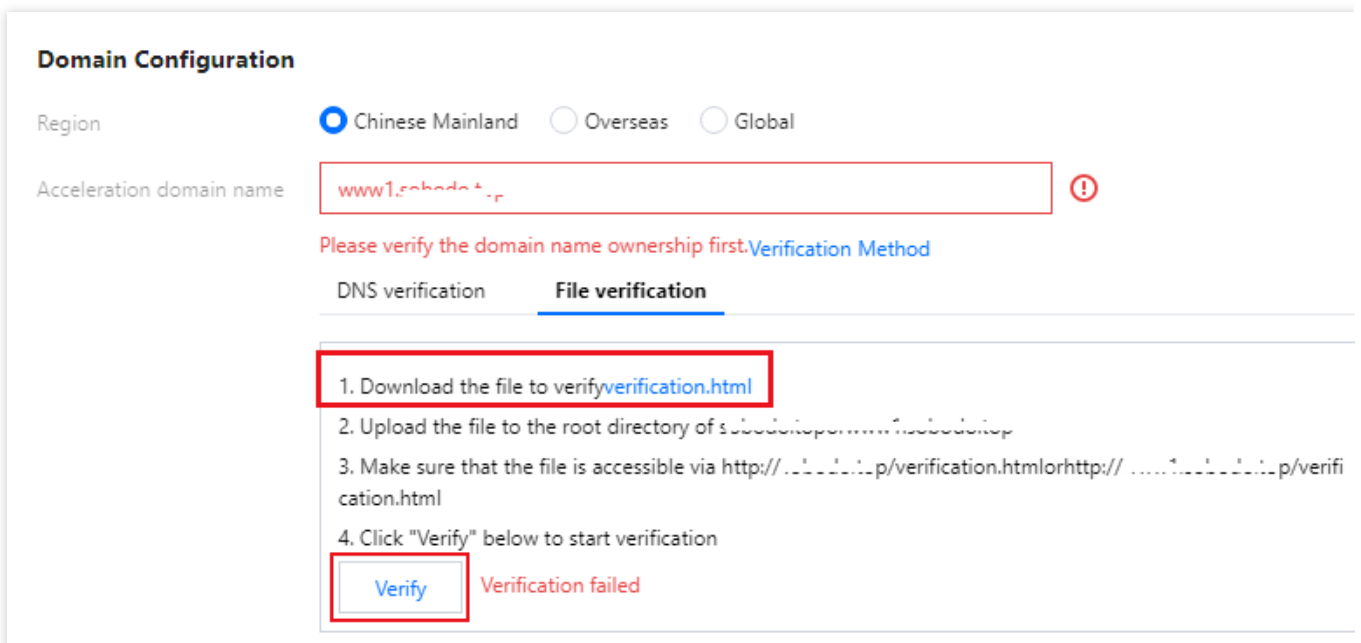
Domain Configuration

Region

Chinese Mainland Overseas Global

Acceleration domain name

www1.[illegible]

Please verify the domain name ownership first.Verification Method

DNS verification File verification

1. Download the file to verifyverification.html

2. Upload the file to the root directory of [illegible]

3. Make sure that the file is accessible via http://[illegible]p/verification.htmlorhttp://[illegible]p/verification.html

4. Click "Verify" below to start verification

Verify Verification failed